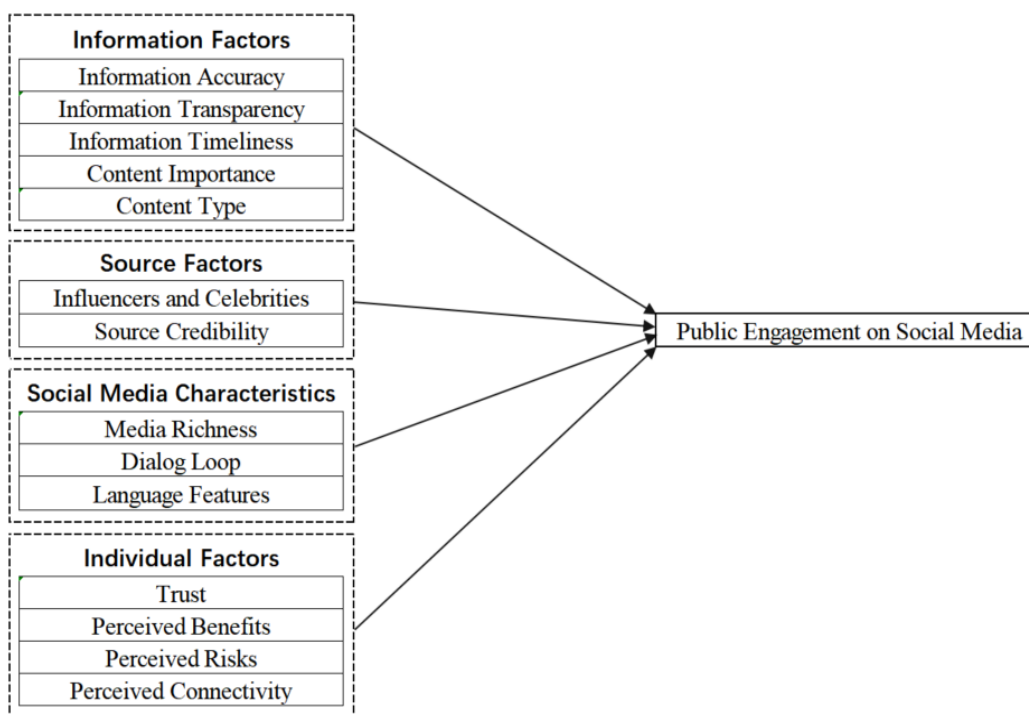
Information Factors
Information Accuracy
Information Transparency
Information Timeliness
Content Importance
Content Type

Source Factors
Influencers and Celebrities
Source Credibility

Social Media Characteristics
Media Richness
Dialog Loop
Language Features

Individual Factors
Trust
Perceived Benefits
Perceived Risks
Perceived Connectivity

Public Engagement on Social Media